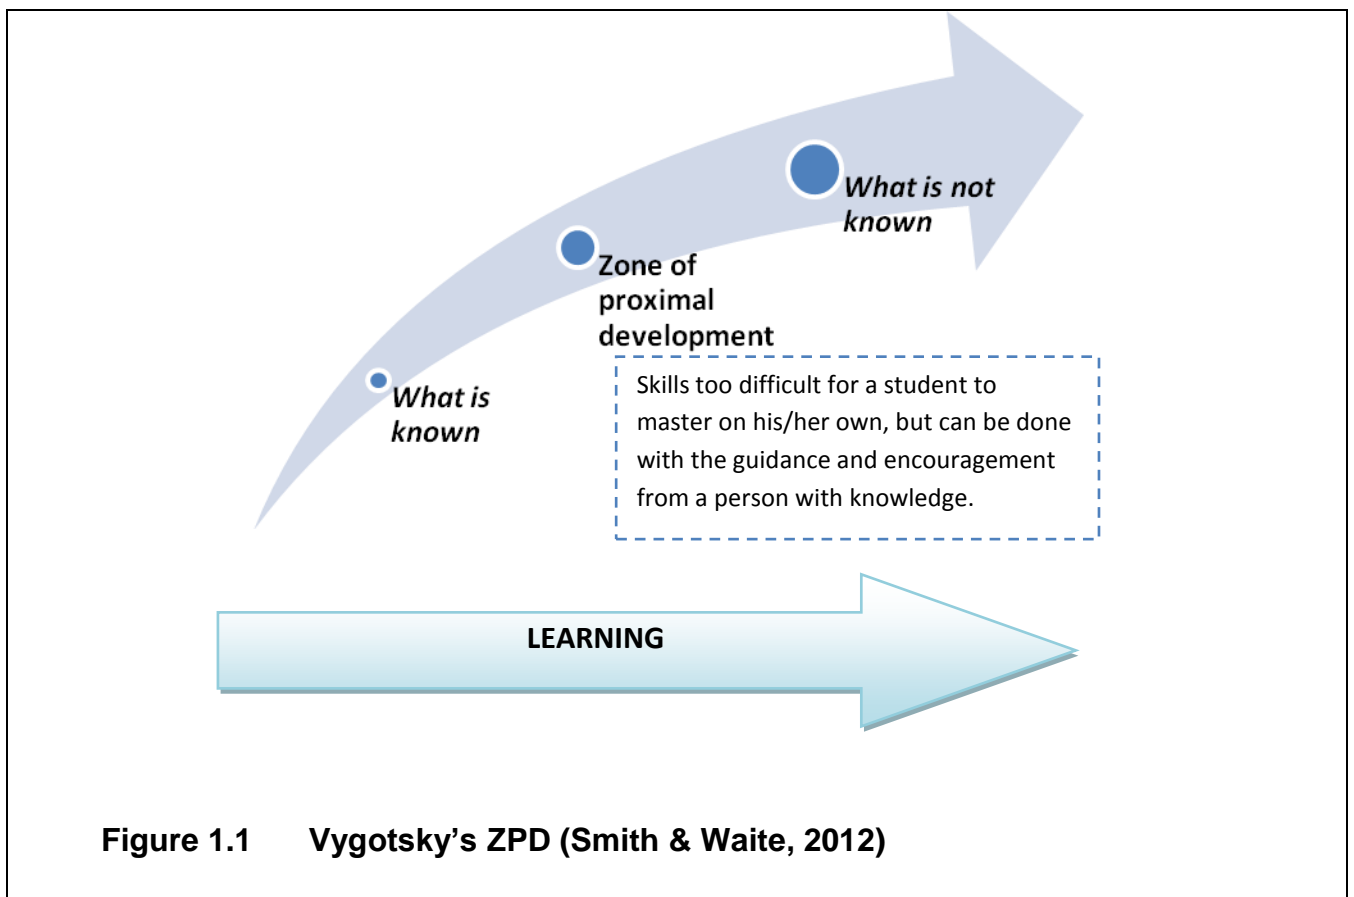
What is not known

Zone of proximal development

What is known

Skills too difficult for a student to master on his/her own, but can be done with the guidance and encouragement from a person with knowledge.

LEARNING

Figure 1.1 Vygotsky's ZPD (Smith & Waite, 2012)